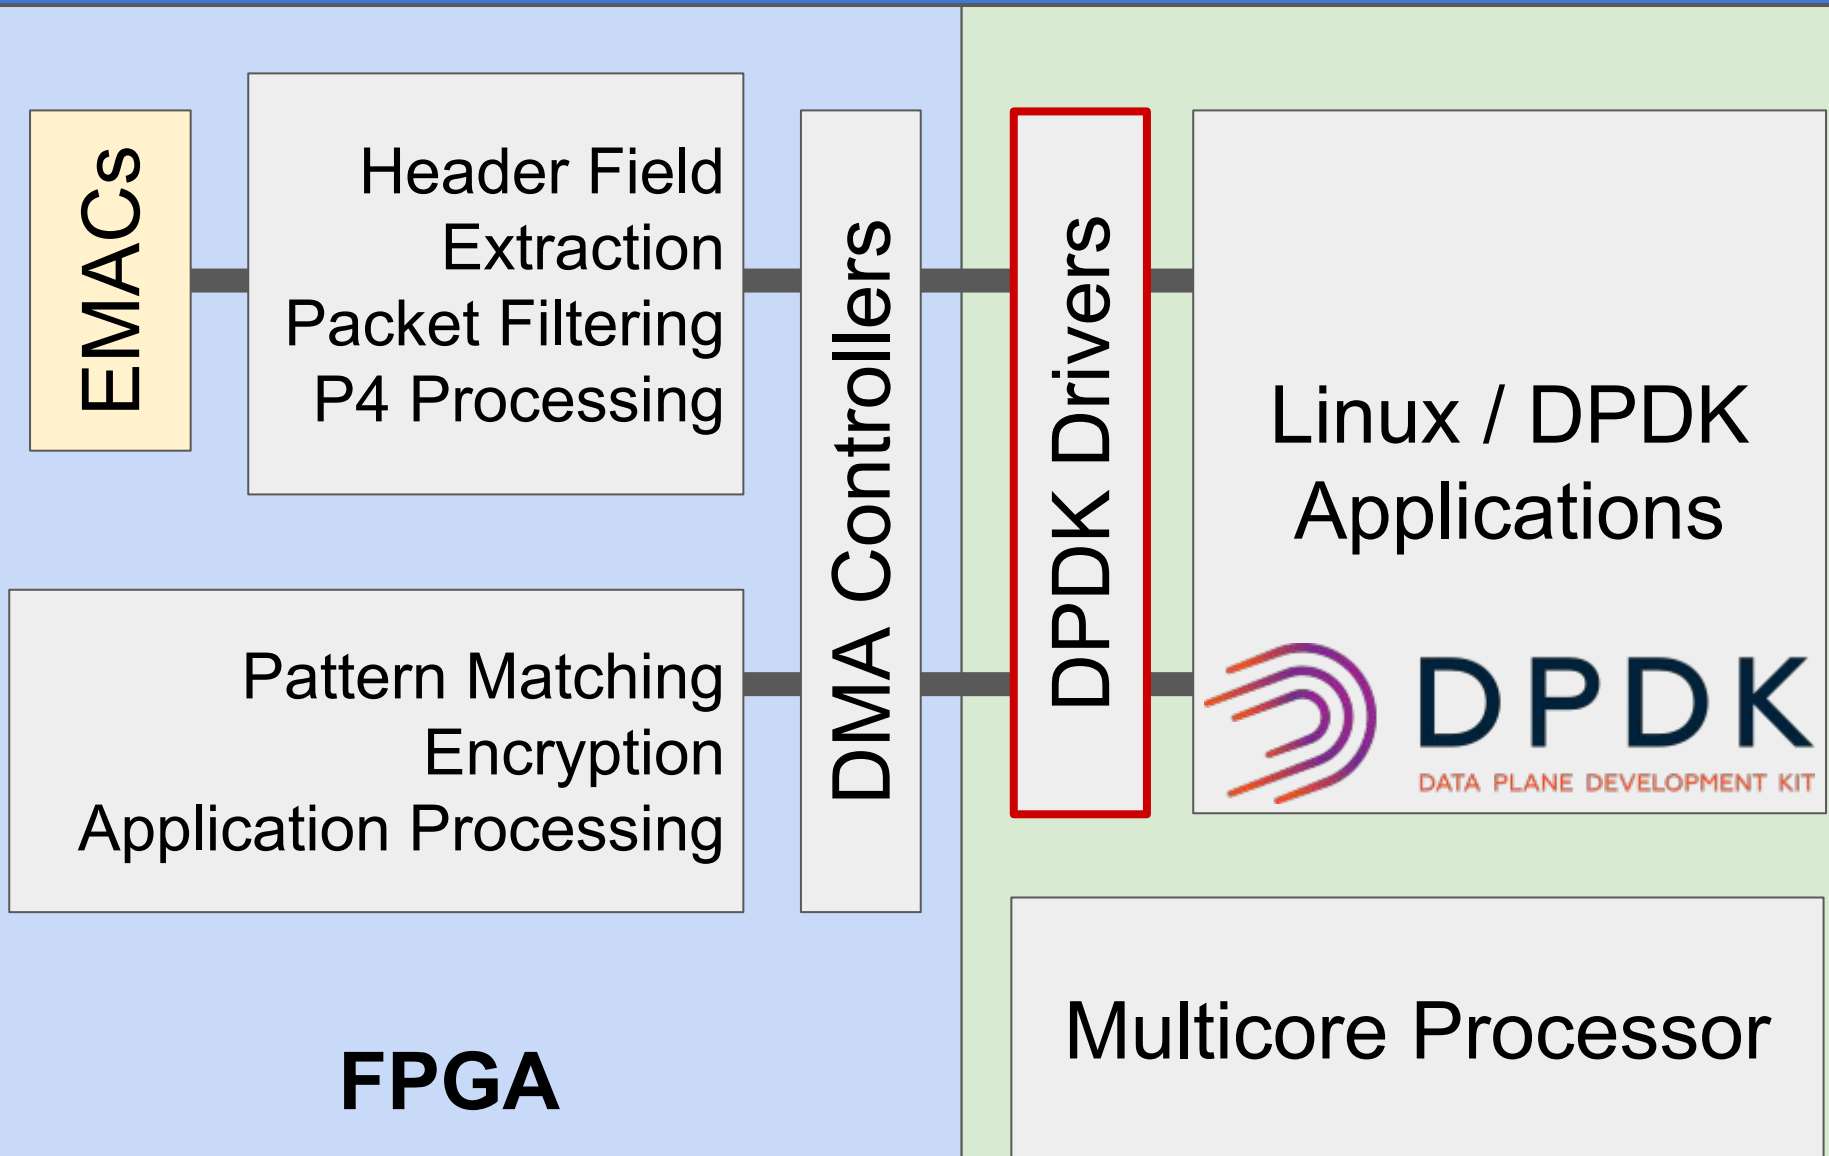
EMACs

Header Field Extraction
Packet Filtering
P4 Processing

Pattern Matching
Encryption
Application Processing

DMA Controllers

DPDK Drivers

Linux / DPDK Applications

DPDK
DATA PLANE DEVELOPMENT KIT

FPGA

Multicore Processor